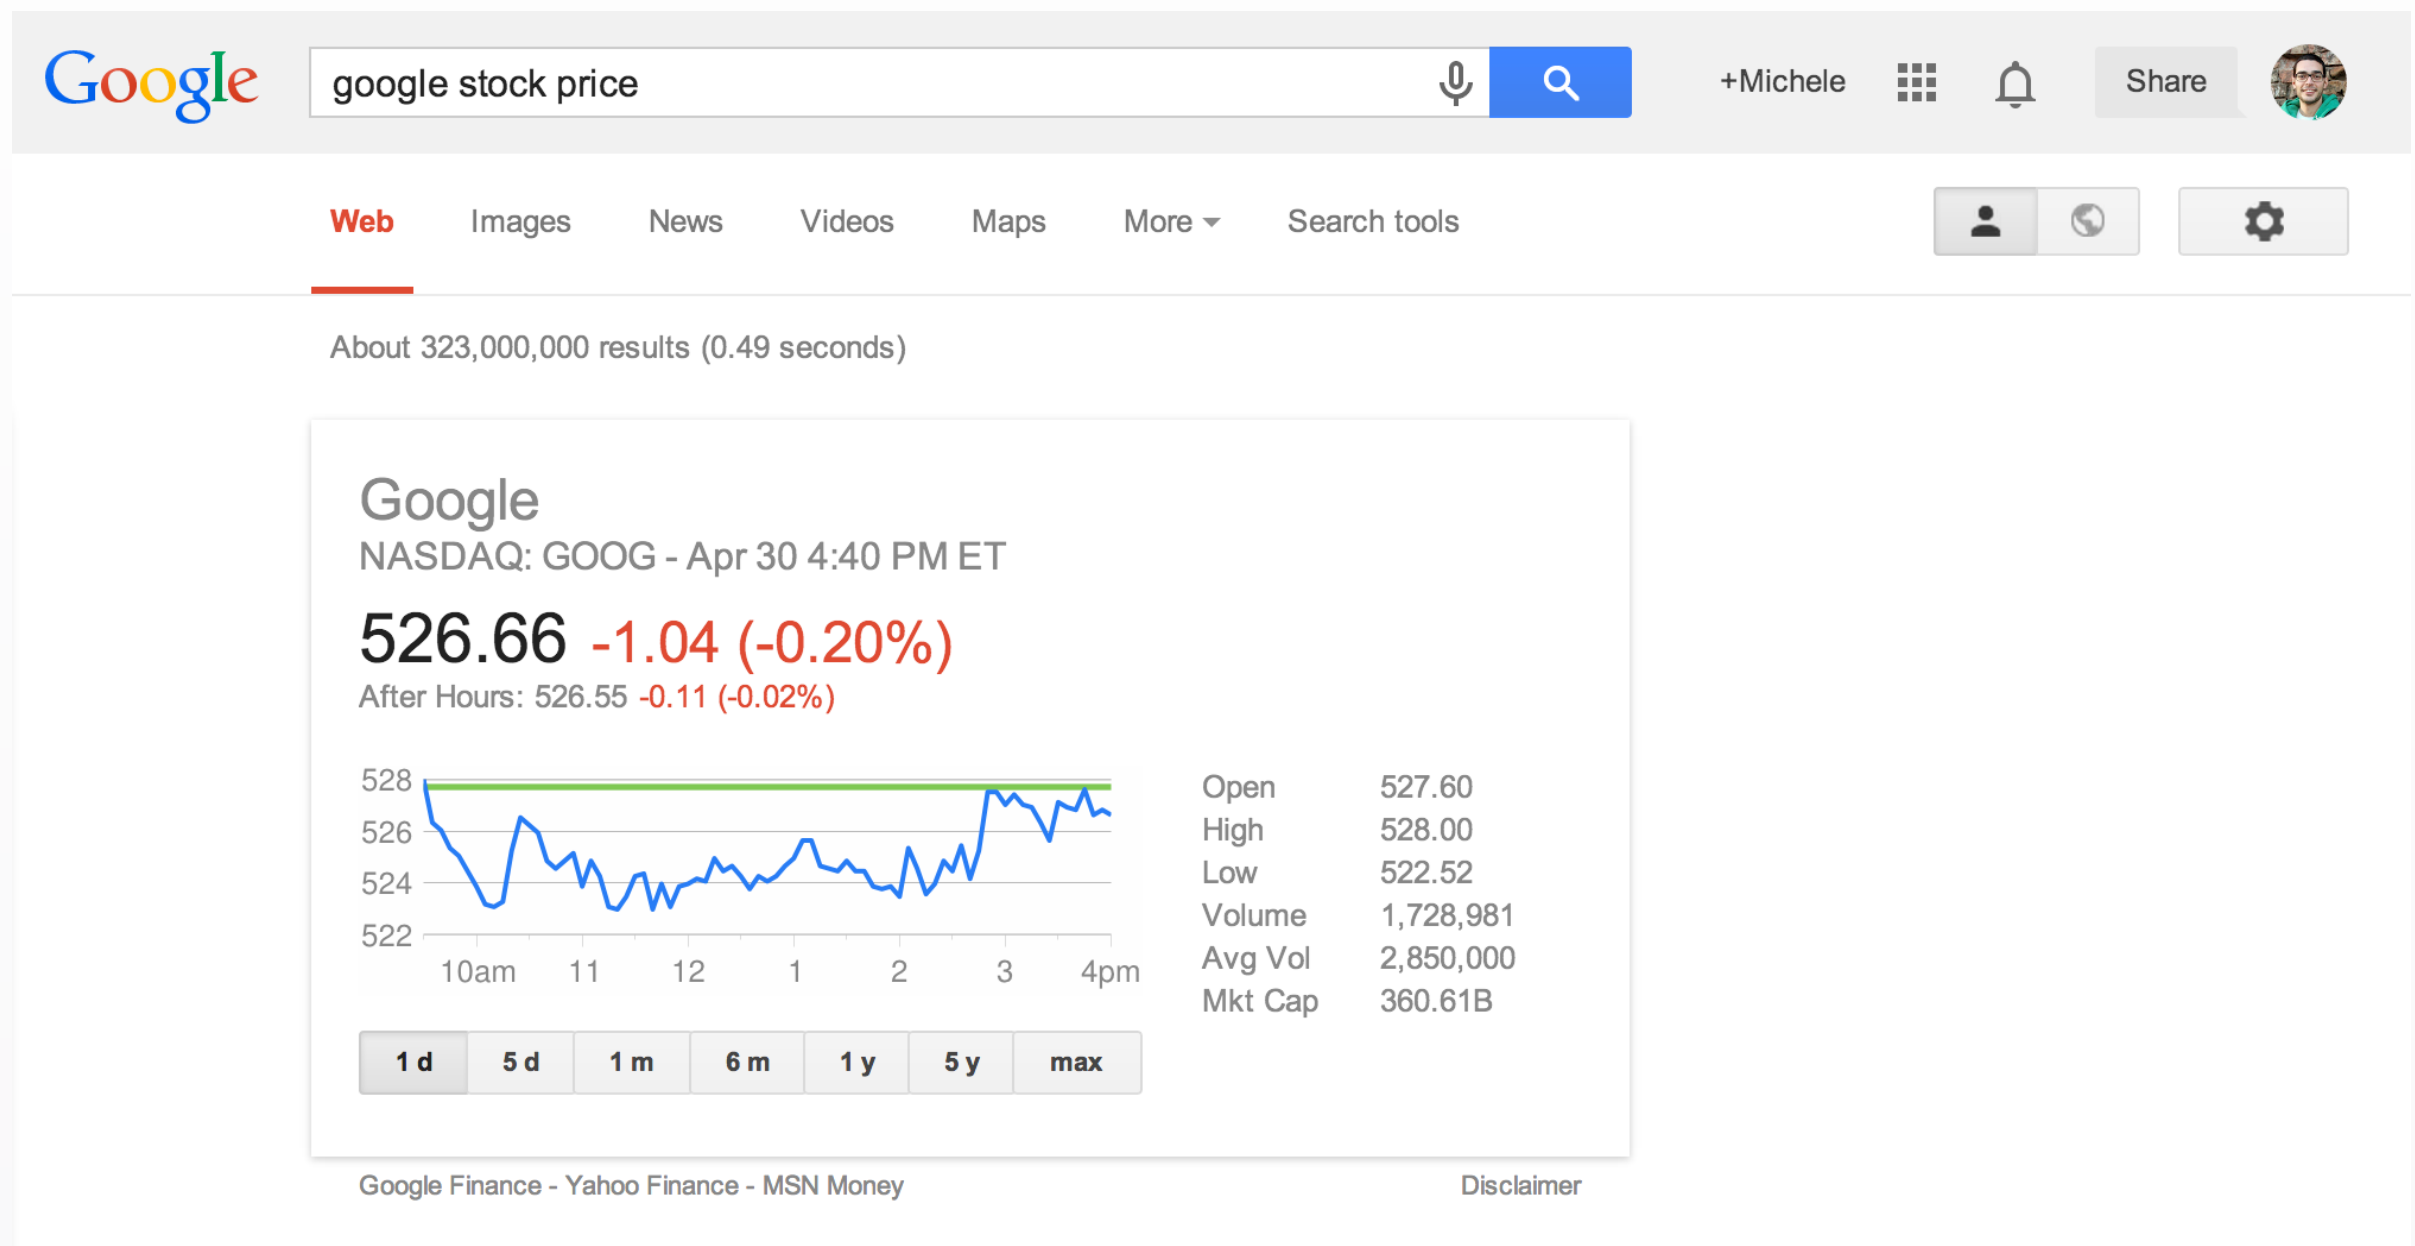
Google

google stock price

+Michele

Share

Web Images News Videos Maps More Search tools

About 323,000,000 results (0.49 seconds)

Google
NASDAQ: GOOG - Apr 30 4:40 PM ET

526.66 -1.04 (-0.20%)
After Hours: 526.55 -0.11 (-0.02%)

528
526
524
522

10am 11 12 1 2 3 4pm

| Open | 527.60 |
|---|---|
| High | 528.00 |
| Low | 522.52 |
| Volume | 1,728,981 |
| Avg Vol | 2,850,000 |
| Mkt Cap | 360.61B |

1 d 5 d 1 m 6 m 1 y 5 y max

Google Finance - Yahoo Finance - MSN Money

Disclaimer